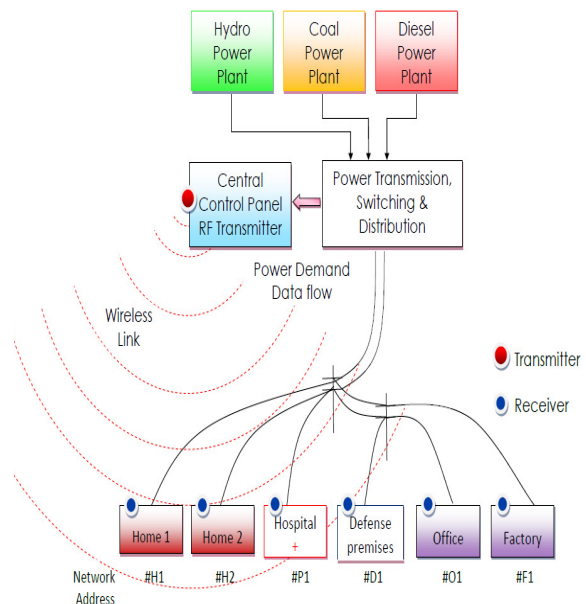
Hydro Power Plant

Coal Power Plant

Diesel Power Plant

Central Control Panel RF Transmitter

Power Transmission, Switching & Distribution

Power Demand Data flow

Wireless Link

Transmitter

Receiver

Home 1

Home 2

Hospital +

Defense premises

Office

Factory

Network Address

#H1

#H2

#P1

#D1

#O1

#F1